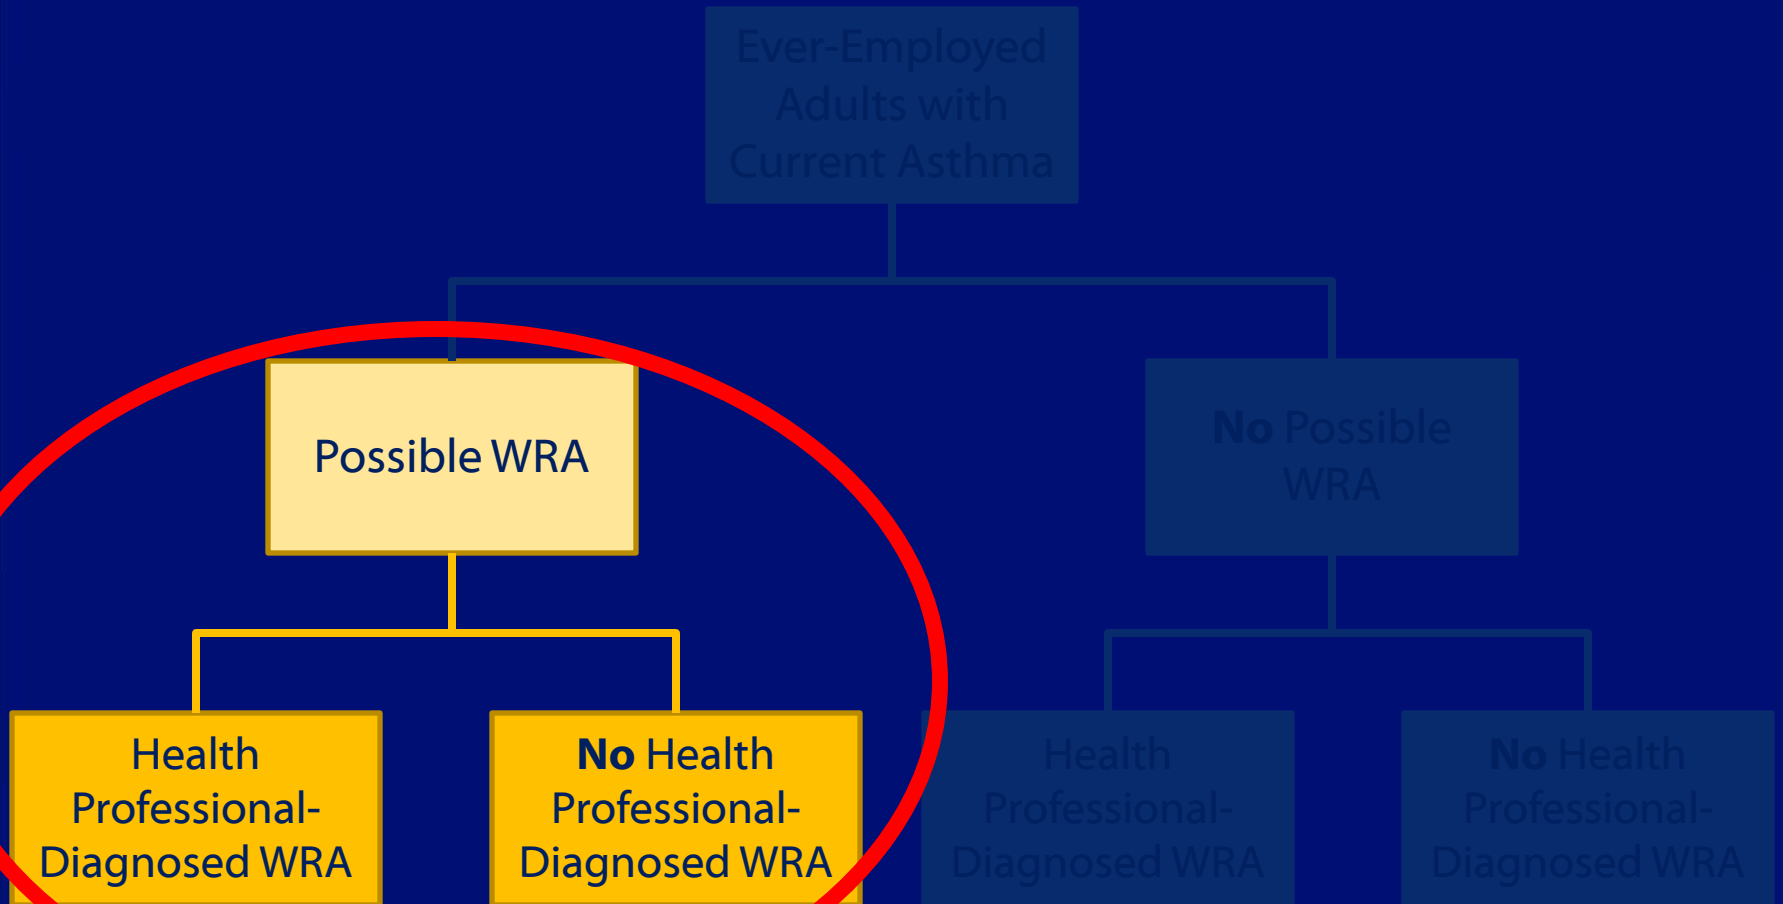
Ever-Employed Adults with Current Asthma

Possible WRA

No Possible WRA

Health Professional-Diagnosed WRA

No Health Professional-Diagnosed WRA

Health Professional-Diagnosed WRA

No Health Professional-Diagnosed WRA